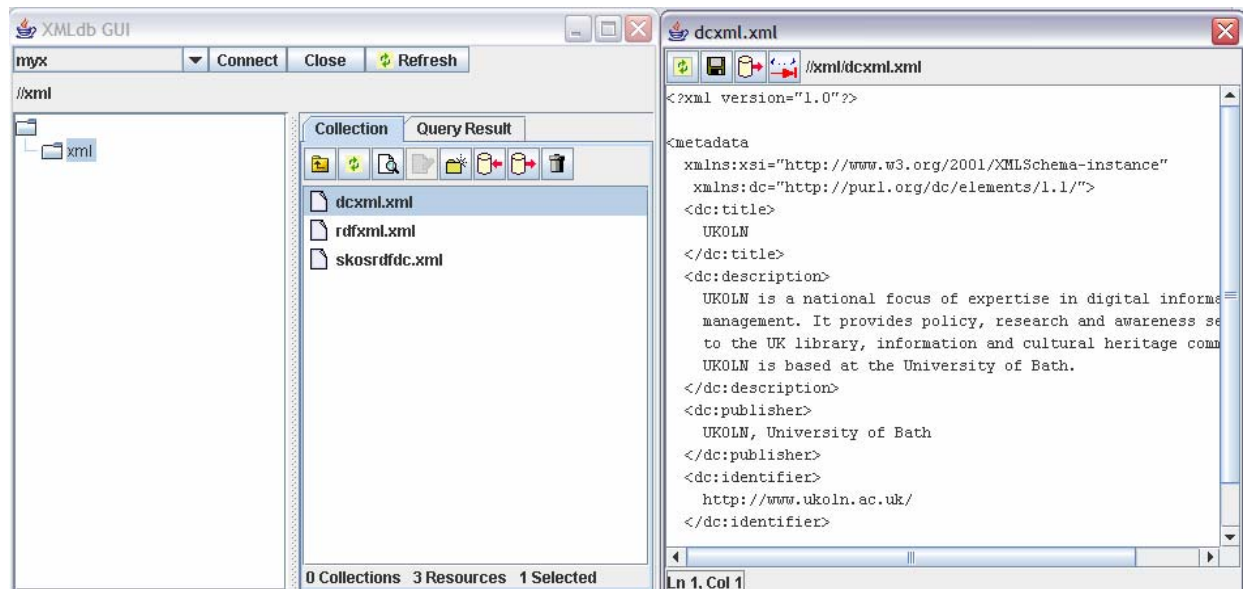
XMLdb GUI

myx
Connect
Close
Refresh

//xml

xml

Collection
Query Result

dcxml.xml
rdfxml.xml
skosrdfdc.xml

0 Collections 3 Resources 1 Selected

dcxml.xml

//xml/dcxml.xml

<?xml version="1.0"?>

<metadata
xmlns:xsi="http://www.w3.org/2001/XMLSchema-instance"
xmlns:dc="http://purl.org/dc/elements/1.1/">
<dc:title>
UKOLN
</dc:title>
<dc:description>
UKOLN is a national focus of expertise in digital informa
management. It provides policy, research and awareness se
to the UK library, information and cultural heritage comm
UKOLN is based at the University of Bath.
</dc:description>
<dc:publisher>
UKOLN, University of Bath
</dc:publisher>
<dc:identifier>
http://www.ukoln.ac.uk/
</dc:identifier>

Ln 1, Col 1